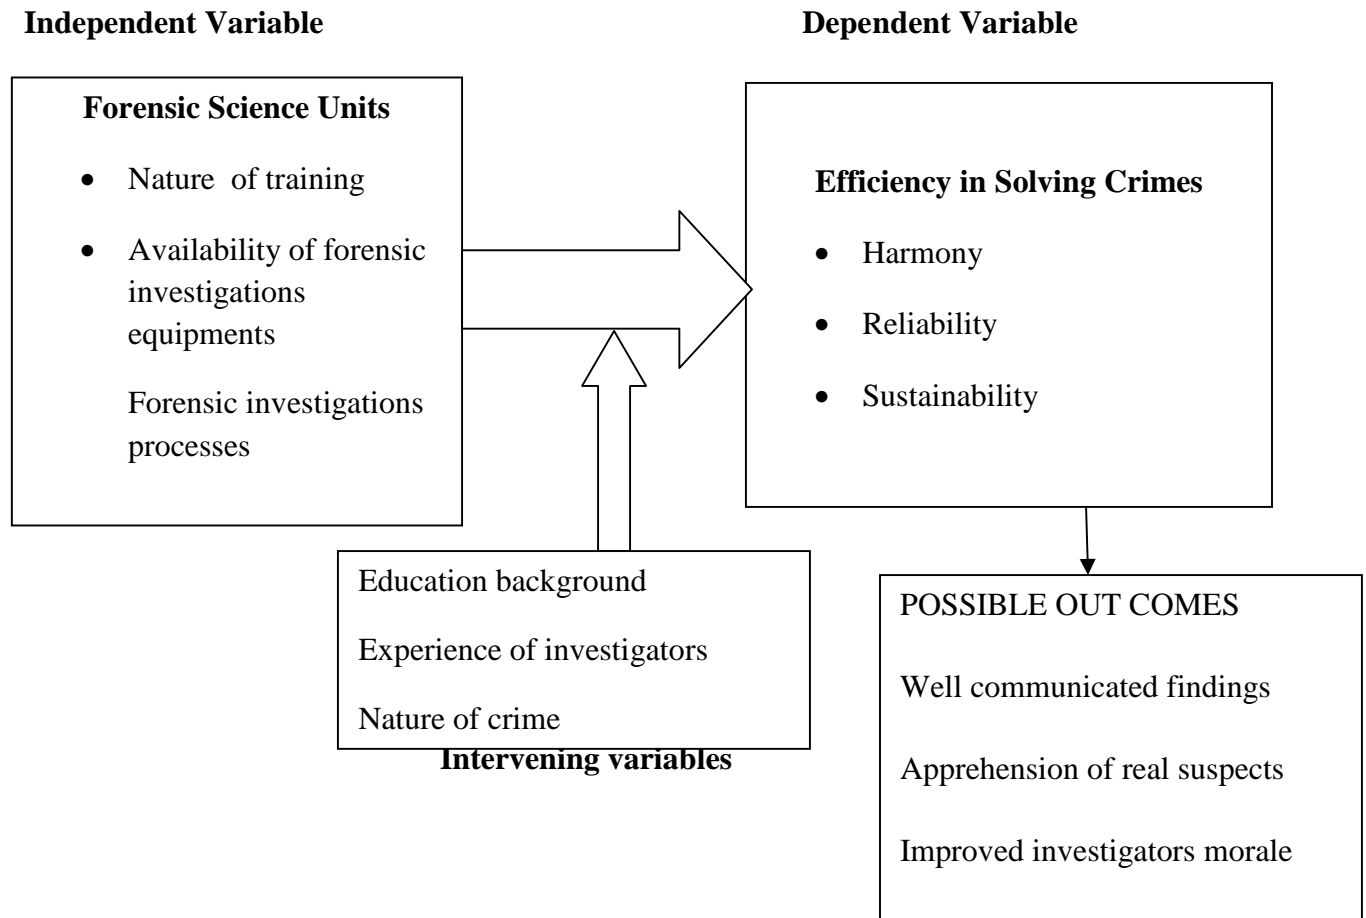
**Independent Variable**

**Dependent Variable**

**Forensic Science Units**

- Nature of training
- Availability of forensic investigations equipments

Forensic investigations processes

**Efficiency in Solving Crimes**

- Harmony
- Reliability
- Sustainability

Education background

Experience of investigators

Nature of crime

**Intervening variables**

POSSIBLE OUT COMES

Well communicated findings

Apprehension of real suspects

Improved investigators morale